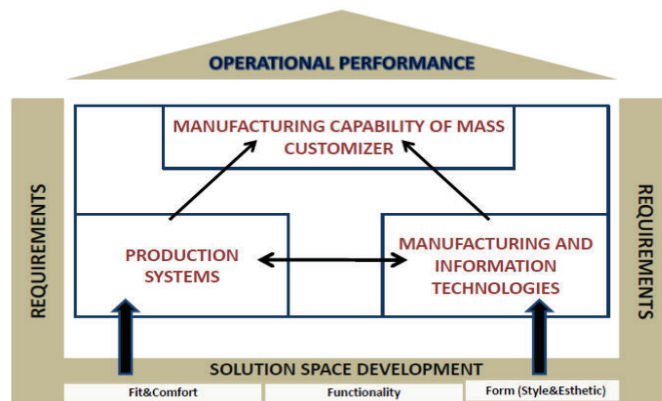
OPERATIONAL PERFORMANCE

REQUIREMENTS

MANUFACTURING CAPABILITY OF MASS CUSTOMIZER

PRODUCTION SYSTEMS

MANUFACTURING AND INFORMATION TECHNOLOGIES

REQUIREMENTS

SOLUTION SPACE DEVELOPMENT

Fit&Comfort

Functionality

Form (Style&Esthetic)